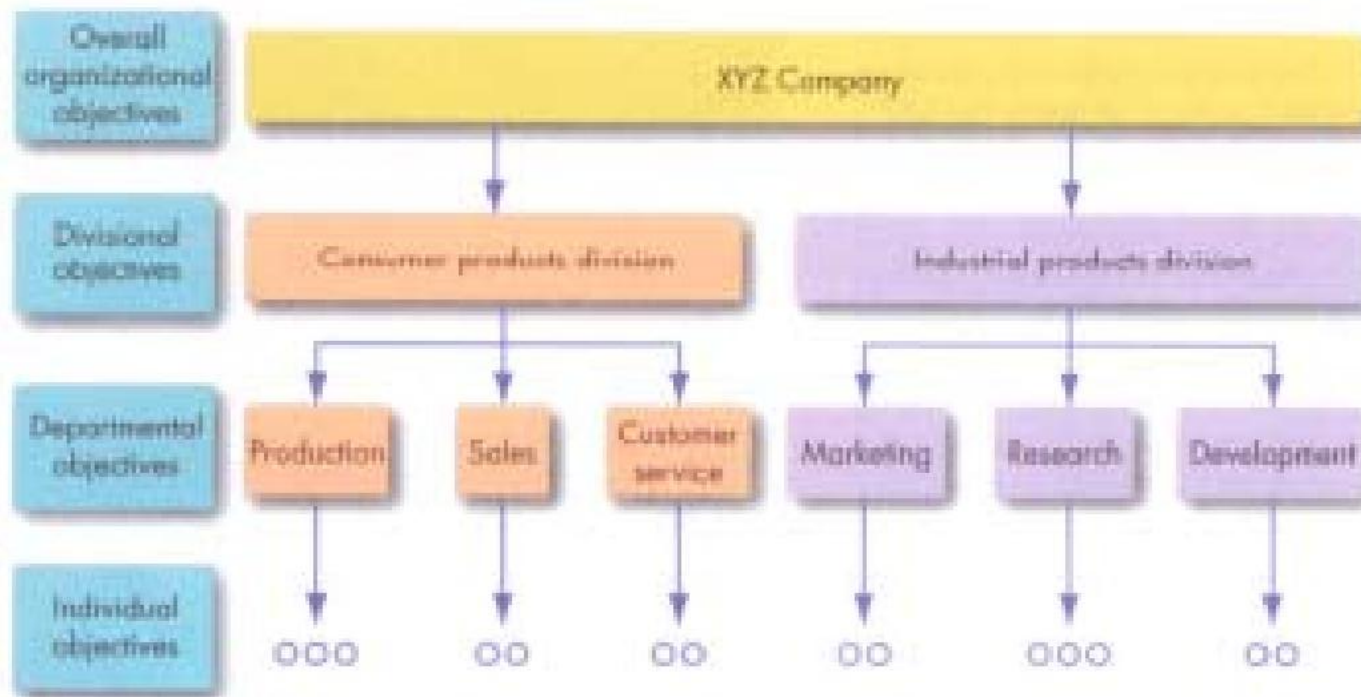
Overall organizational objectives

XYZ Company

Divisional objectives

Consumer products division

Industrial products division

Departmental objectives

Production

Sales

Customer service

Marketing

Research

Development

Individual objectives

OOO

OO

OO

OO

OOO

OO